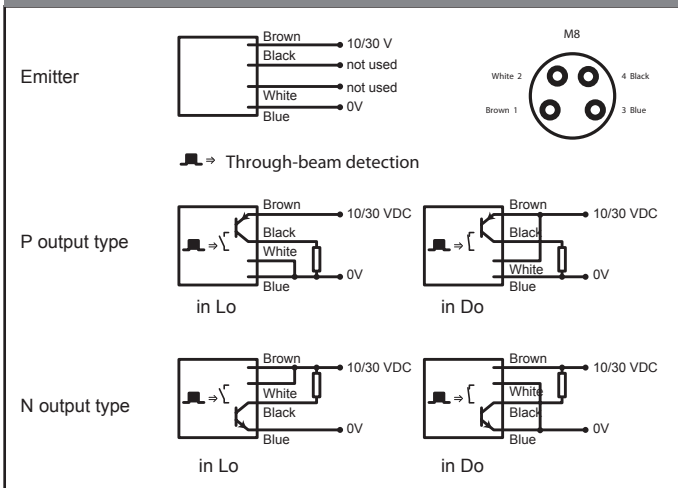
Emitter

Brown
Black
White
Blue
10/30 V
not used
not used
0V

M8
White 2
4 Black
Brown 1
3 Blue

⇒ Through-beam detection

P output type

Brown
Black
White
Blue
10/30 VDC
0V
in Lo

Brown
Black
White
Blue
10/30 VDC
0V
in Do

N output type

Brown
White
Black
Blue
10/30 VDC
0V
in Lo

Brown
White
Black
Blue
10/30 VDC
0V
in Do